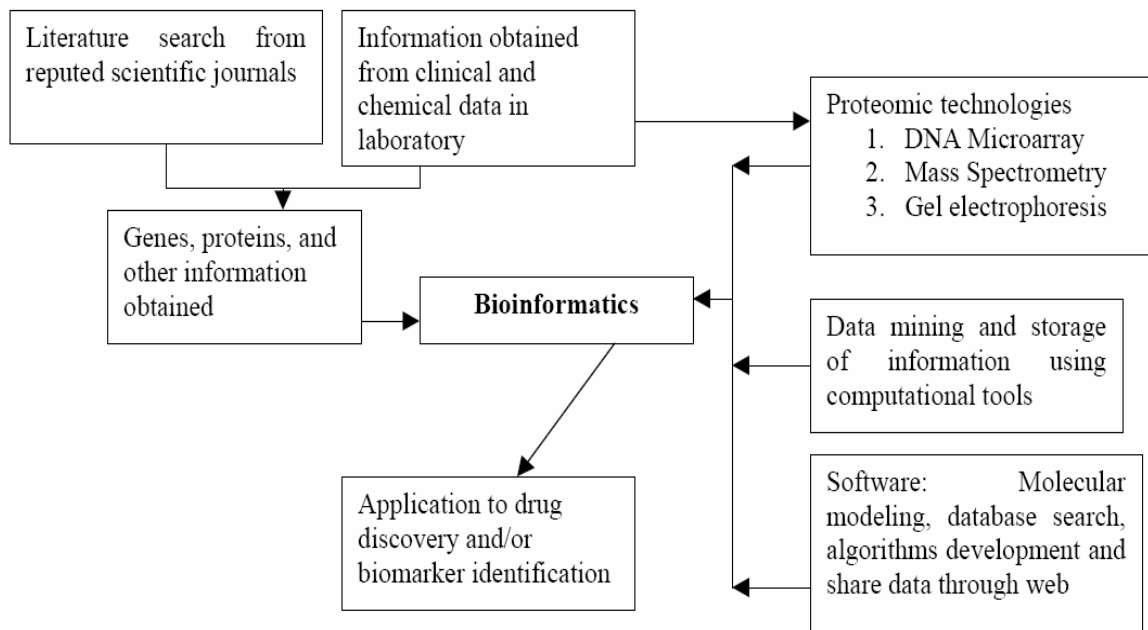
Literature search from reputed scientific journals

Information obtained from clinical and chemical data in laboratory

Proteomic technologies
1. DNA Microarray
2. Mass Spectrometry
3. Gel electrophoresis

Genes, proteins, and other information obtained

**Bioinformatics**

Data mining and storage of information using computational tools

Application to drug discovery and/or biomarker identification

Software: Molecular modeling, database search, algorithms development and share data through web